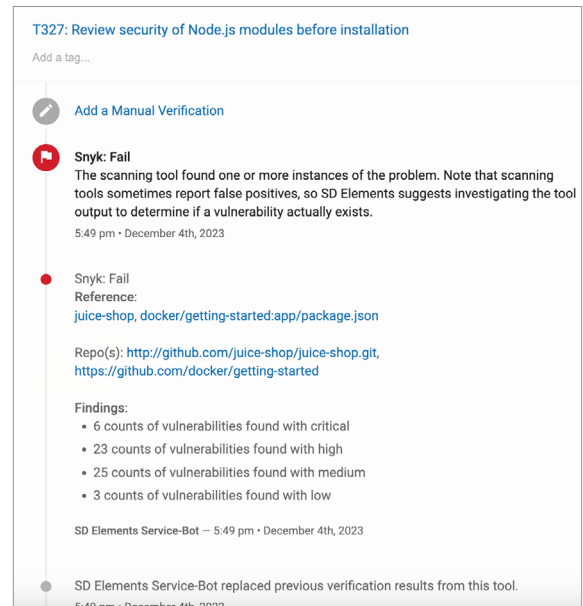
T327: Review security of Node.js modules before installation

Add a tag...

Add a Manual Verification

Snyk: Fail
The scanning tool found one or more instances of the problem. Note that scanning tools sometimes report false positives, so SD Elements suggests investigating the tool output to determine if a vulnerability actually exists.
5:49 pm • December 4th, 2023

Snyk: Fail
Reference:
juice-shop, docker/getting-started:app/package.json

Repo(s): http://github.com/juice-shop/juice-shop.git, https://github.com/docker/getting-started

Findings:
• 6 counts of vulnerabilities found with critical
• 23 counts of vulnerabilities found with high
• 25 counts of vulnerabilities found with medium
• 3 counts of vulnerabilities found with low

SD Elements Service-Bot — 5:49 pm • December 4th, 2023

SD Elements Service-Bot replaced previous verification results from this tool.
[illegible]